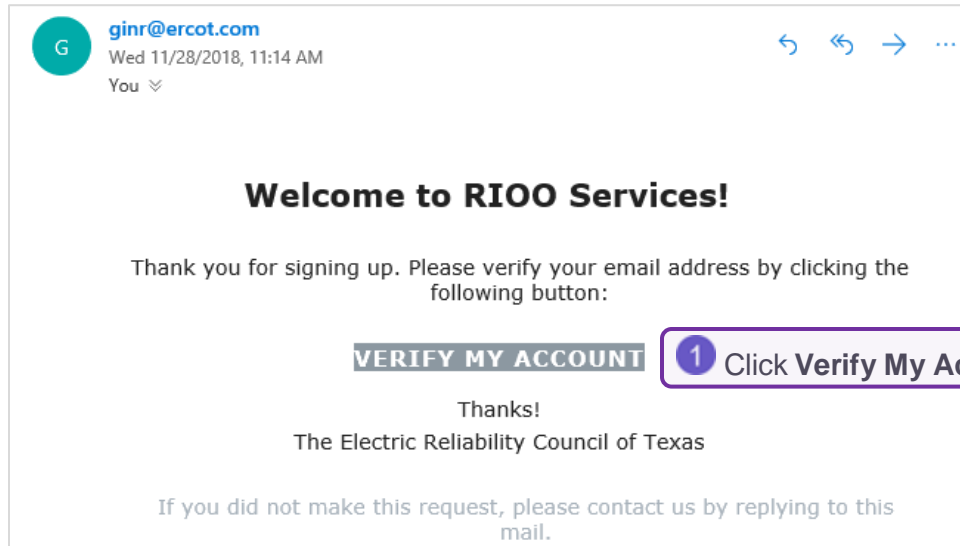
G

ginr@ercot.com
Wed 11/28/2018, 11:14 AM
You

Welcome to RIOO Services!

Thank you for signing up. Please verify your email address by clicking the following button:

VERIFY MY ACCOUNT

1 Click **Verify My A**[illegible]

Thanks!
The Electric Reliability Council of Texas

If you did not make this request, please contact us by replying to this mail.